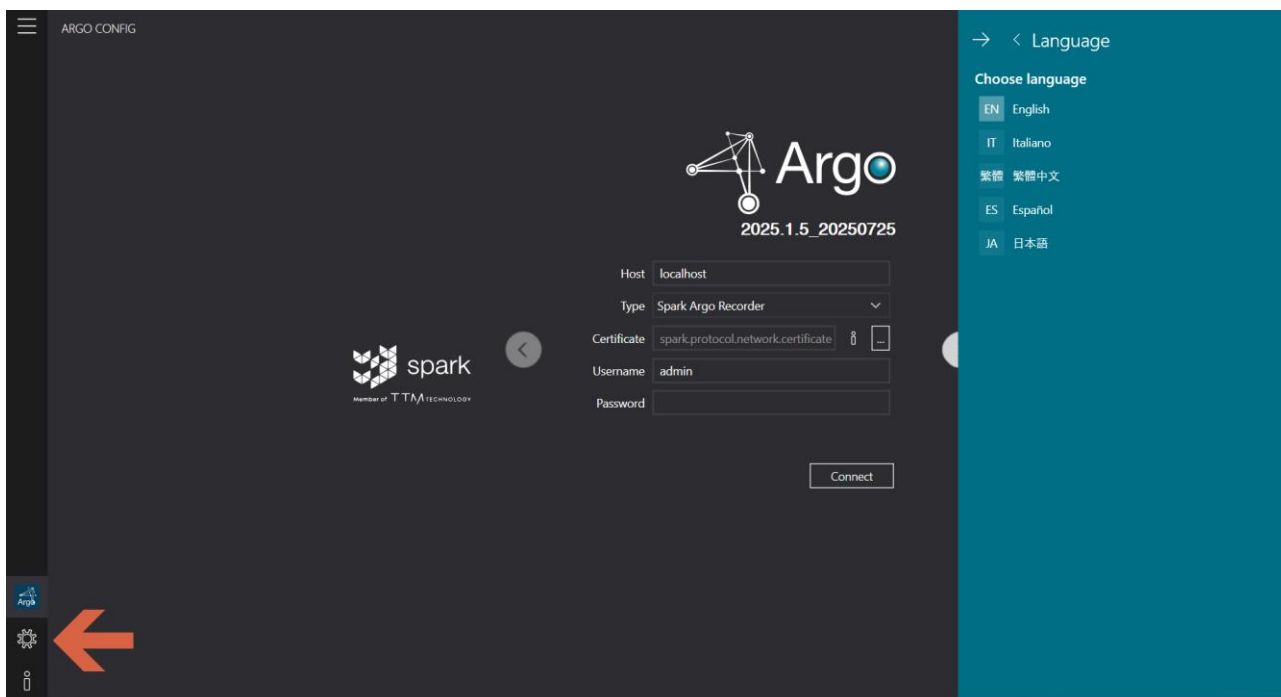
ARGO CONFIG

Argo
2025.1.5_20250725

spark
Member of TTM TECHNOLOGY

Host localhost
Type Spark Argo Recorder
Certificate spark.protocol.network.certificate ...
Username admin
Password

Connect

Argo

< Language
Choose language
EN English
IT Italiano
繁體 繁體中文
ES Español
JA 日本語